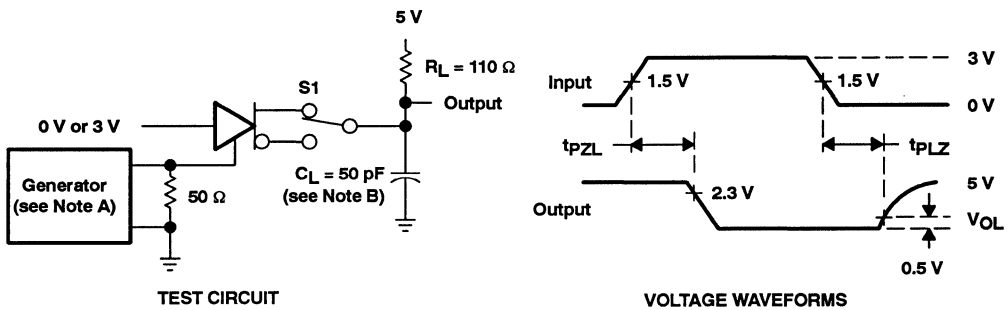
5 V

$R_L$ = 110 Ω

S1

Output

0 V or 3 V

Generator (see Note A)

50 Ω

$C_L$ = 50 pF (see Note B)

TEST CIRCUIT

Input

1.5 V

1.5 V

3 V

0 V

$t_{PZL}$

$t_{PLZ}$

Output

2.3 V

5 V

$V_{OL}$

0.5 V

VOLTAGE WAVEFORMS